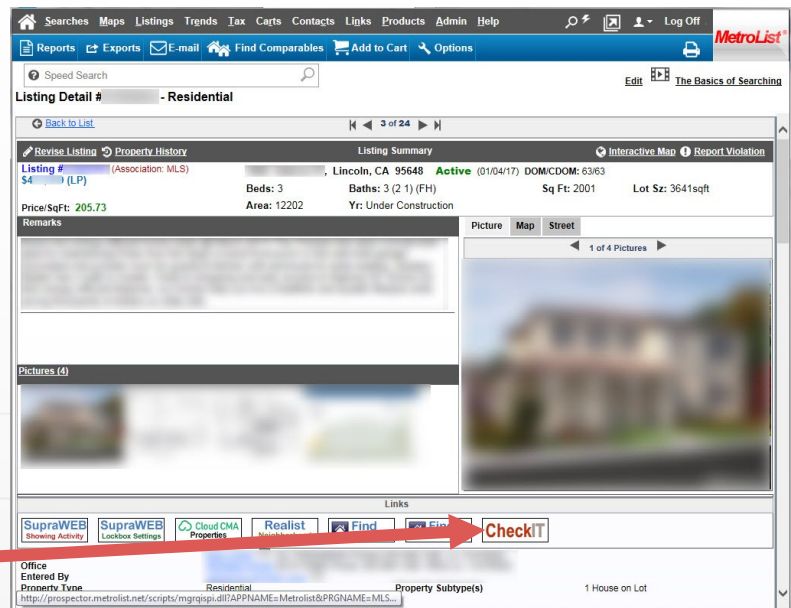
Searches Maps Listings Trends Tax Carts Contacts Links Products Admin Help

Log Off

MetroList®

Reports Exports E-mail Find Comparables Add to Cart Options

Speed Search

Edit The Basics of Searching

Listing Detail # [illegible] - Residential

Back to List

3 of 24

Revise Listing Property History

Listing Summary

Interactive Map Report Violation

Listing # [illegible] (Association: MLS)

$4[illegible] (LP)

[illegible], Lincoln, CA 95648 Active (01/04/17) DOM/CDOM: 63/63

Beds: 3 Baths: 3 (2 1) (FH) Sq Ft: 2001 Lot Sz: 3641sqft

Price/SqFt: 205.73

Area: 12202 Yr: Under Construction

Remarks

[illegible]

Picture Map Street

1 of 4 Pictures

Pictures (4)

Links

SupraWEB Showing Activity

SupraWEB Lockbox Settings

Cloud CMA Properties

Realist Neighbor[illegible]

Find

Fin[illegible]

CheckIT

Office

Entered By

Property Type

Residential

Property Subtype(s)

1 House on Lot

http://prospector.metrolist.net/scripts/mgrqispi.dll?APPNAME=Metrolist&PRGNAME=MLS...